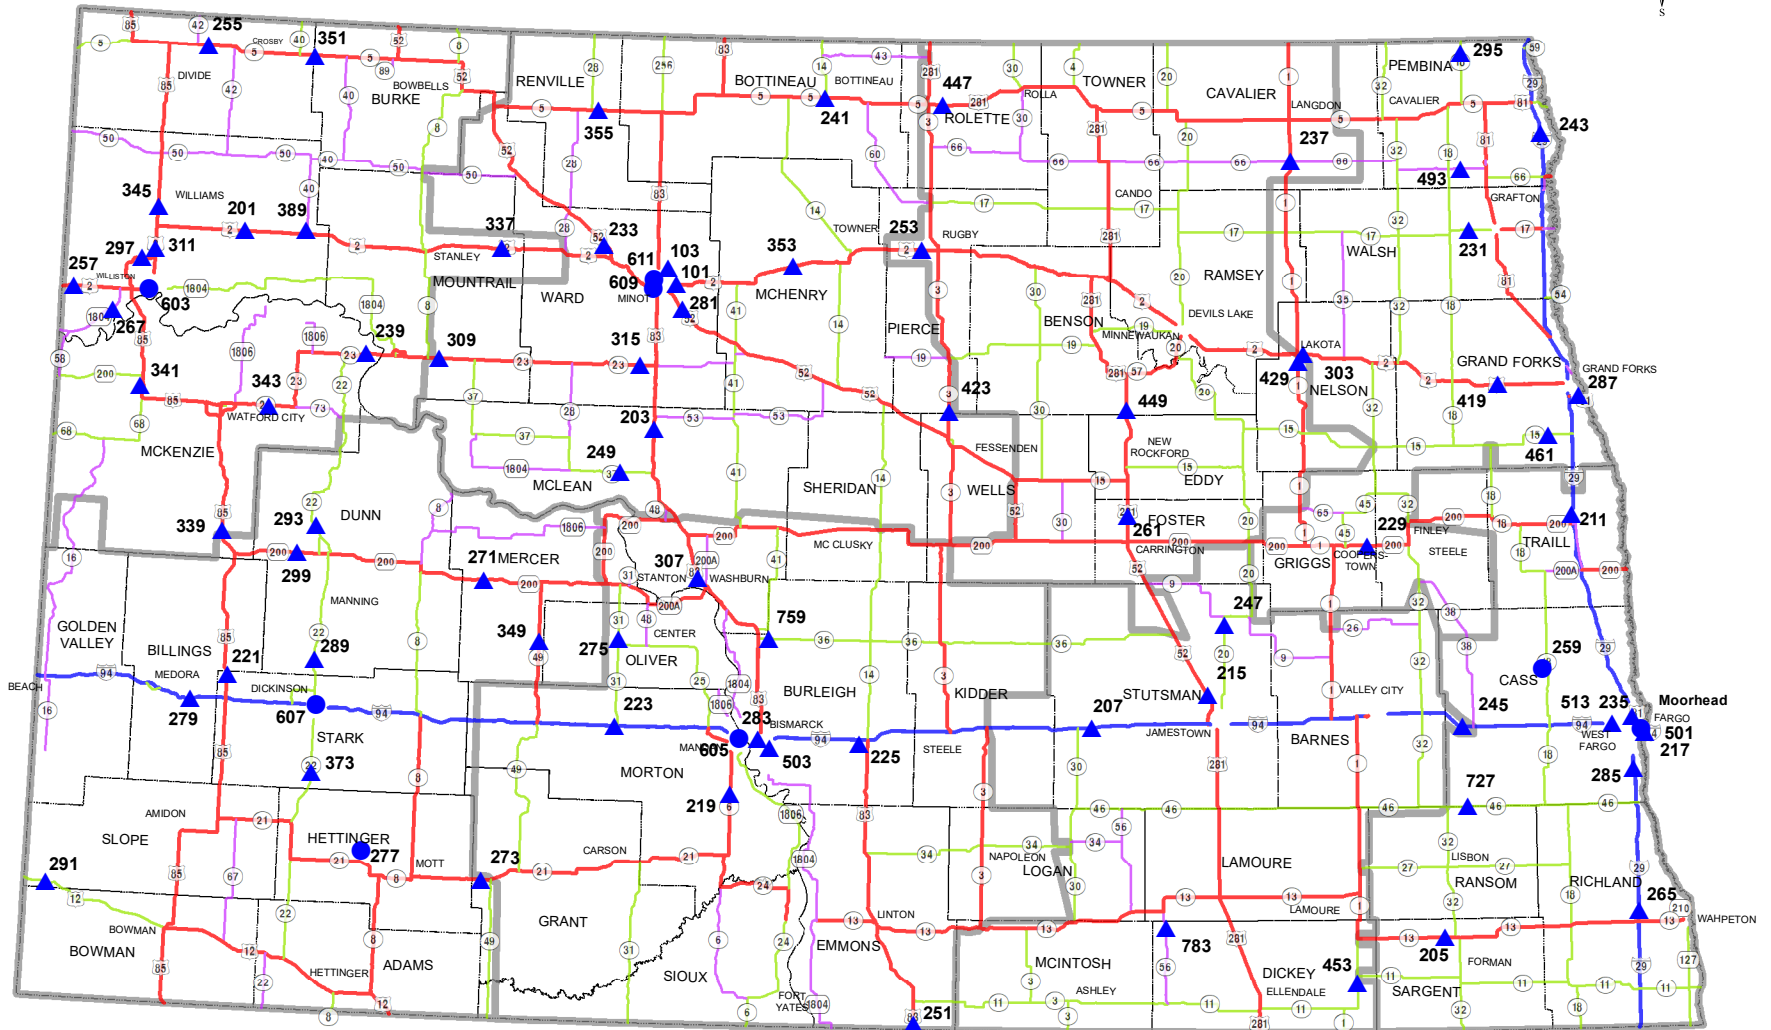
S

85 42 255 CROSBY 40 351 52 5 6 5 89 DIVIDE 85 42 BOWBELLS 40 BURKE 52 RENVILLE 28 256 83 BOTTINEAU 14 BOTTINEAU 43 281 447 30 4 TOWNER 20 CAVALIER 1 PEMBINA 295 59 29 32 CAVALIER 5 81 LANGDON 5 243 ROLLA 281 ROLETTE 30 5 241 355 8 5 5 3 281 20 237 81 50 50 50 40 50 60 66 66 66 66 66 66 32 18 28 83 493 66 GRAFTON CANDO 17 17 345 WILLIAMS 40 201 389 14 TOWNER 253 RUGBY 281 1 17 32 WALSH 17 231 50 2 337 28 52 233 2 297 311 2 2 STANLEY 2 611 103 353 2 20 RAMSEY 257 WILLISTON 2 603 1804 MOUNTRAIL 609 101 2 MCHENRY 30 281 2 DEVILS LAKE 81 54 1804 MINOT 281 41 35 32 18 180 267 8 WARD 3 BENSON 19 MINNEWAUKAN 85 239 1806 14 PIERCE 20 LAKOTA 1806 309 315 83 19 281 57 2 2 GRAND FORKS GRAND FORKS 58 23 23 23 52 41 429 303 287 200 341 343 23 22 52 1 NELSON 2 85 WATFORD CITY 73 37 28 53 3 423 449 20 32 419 68 203 53 30 18 68 37 FESSENDEN 15 15 461 MCKENZIE 249 41 NEW ROCKFORD 15 1804 14 3 WELLS 15 EDDY 29 MCLEAN SHERIDAN 1 18 85 22 48 52 261 FOSTER 65 45 32 211 8 1806 200 30 20 229 200 18 200 339 293 DUNN 200 MC CLUSKY CARRINGTON 200 FINLEY TRAILL 200 299 200 271 MERCER 307 200A 41 200 45 18 STEELE 16 31 STANTON WASHBURN 52 GRIGGS COOPERSTOWN 200A 200 200 9 20 MANNING 48 200A 247 32 38 GOLDEN VALLEY 85 22 349 CENTER 759 36 36 36 26 BILLINGS 221 289 275 8 OLIVER 20 9 38 259 49 215 32 94 MEDORA 25 1804 14 3 52 1 VALLEY CITY CASS BEACH 16 DICKINSON 31 83 KIDDER STUTSMAN 245 513 235 Moorhead 279 607 94 223 1806 BURLEIGH 207 94 94 FARGO 283 BISMARCK 94 JAMESTOWN 18 501 STARK 85 MANDAN 605 94 503 225 STEELE 32 BARNES WEST FARGO 217 22 373 8 49 MORTON 30 281 1 727 285 AMIDON 219 3 46 46 46 46 46 SLOPE 21 HETTINGER 1806 83 56 32 LISBON 27 27 291 85 67 21 277 MOTT 8 273 CARSON 21 21 1804 34 NAPOLEON 34 LOGAN 3 30 LAMOURE RANSOM 29 RICHLAND 12 22 8 24 GRANT 13 13 13 LAMOURE 1 32 265 210 BOWMAN 12 49 6 24 LINTON 13 13 783 281 13 205 13 WAHPETON BOWMAN 85 HETTINGER ADAMS 31 SIOUX EMMONS MCINTOSH 56 DICKEY 453 FORMAN 29 127 22 12 FORT YATES 1804 3 ASHLEY 11 SARGENT 11 11 11 8 6 83 251 11 3 11 ELLENDALE 11 281 1 32 18